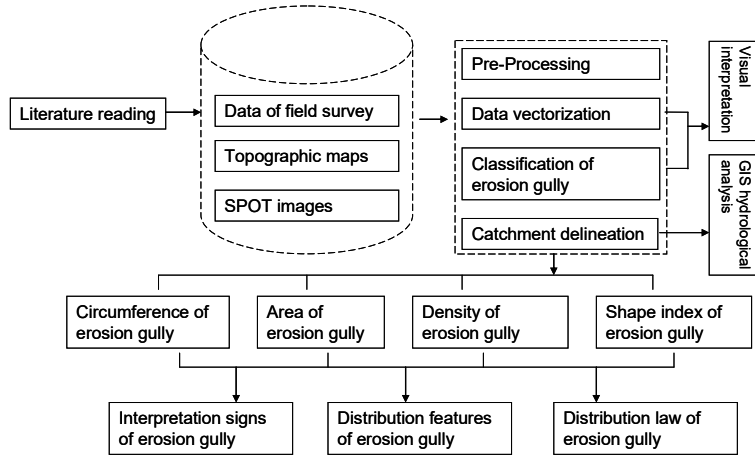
Literature reading

Data of field survey

Topographic maps

SPOT images

Pre-Processing

Data vectorization

Classification of erosion gully

Catchment delineation

Visual interpretation

GIS hydrological analysis

Circumference of erosion gully

Area of erosion gully

Density of erosion gully

Shape index of erosion gully

Interpretation signs of erosion gully

Distribution features of erosion gully

Distribution law of erosion gully